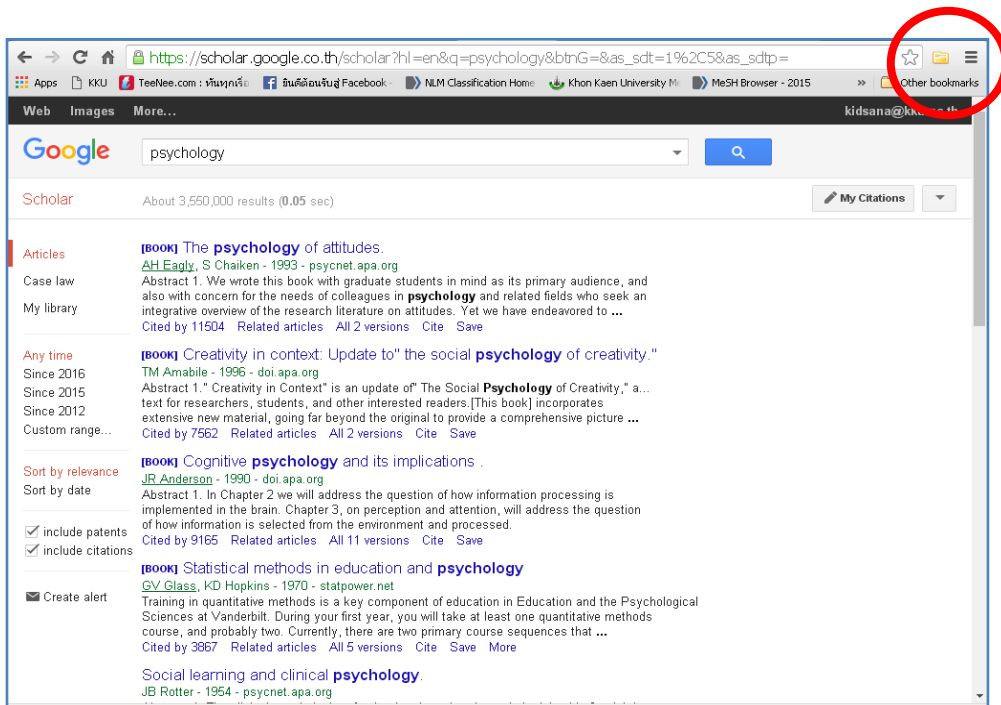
https://scholar.google.co.th/scholar?hl=en&q=psychology&btnG=&as_sdt=1%2C5&as_sdtp=

Apps KKU TeeNee.com : ทันทุกเรื่อง ยินดีต้อนรับสู่ Facebook NLM Classification Home Khon Kaen University M MeSH Browser - 2015 » Other bookmarks

Web Images More... kidsana@kk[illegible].th

Google psychology

Scholar About 3,550,000 results (0.05 sec) My Citations

Articles
Case law
My library

Any time
Since 2016
Since 2015
Since 2012
Custom range...

Sort by relevance
Sort by date

include patents
include citations

Create alert

[BOOK] The psychology of attitudes.
AH Eagly, S Chaiken - 1993 - psycnet.apa.org
Abstract 1. We wrote this book with graduate students in mind as its primary audience, and also with concern for the needs of colleagues in psychology and related fields who seek an integrative overview of the research literature on attitudes. Yet we have endeavored to ...
Cited by 11504 Related articles All 2 versions Cite Save

[BOOK] Creativity in context: Update to" the social psychology of creativity."
TM Amabile - 1996 - doi.apa.org
Abstract 1." Creativity in Context" is an update of" The Social Psychology of Creativity," a... text for researchers, students, and other interested readers.[This book] incorporates extensive new material, going far beyond the original to provide a comprehensive picture ...
Cited by 7562 Related articles All 2 versions Cite Save

[BOOK] Cognitive psychology and its implications .
JR Anderson - 1990 - doi.apa.org
Abstract 1. In Chapter 2 we will address the question of how information processing is implemented in the brain. Chapter 3, on perception and attention, will address the question of how information is selected from the environment and processed.
Cited by 9165 Related articles All 11 versions Cite Save

[BOOK] Statistical methods in education and psychology
GV Glass, KD Hopkins - 1970 - statpower.net
Training in quantitative methods is a key component of education in Education and the Psychological Sciences at Vanderbilt. During your first year, you will take at least one quantitative methods course, and probably two. Currently, there are two primary course sequences that ...
Cited by 3867 Related articles All 5 versions Cite Save More

Social learning and clinical psychology.
JB Rotter - 1954 - psycnet.apa.org